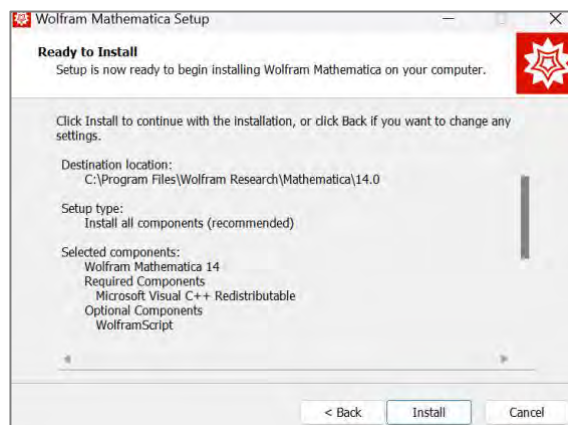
Wolfram Mathematica Setup

Ready to Install

Setup is now ready to begin installing Wolfram Mathematica on your computer.

Click Install to continue with the installation, or click Back if you want to change any settings.

Destination location:
C:\Program Files\Wolfram Research\Mathematica\14.0

Setup type:
Install all components (recommended)

Selected components:
Wolfram Mathematica 14
Required Components
Microsoft Visual C++ Redistributable
Optional Components
WolframScript

< Back
Install
Cancel